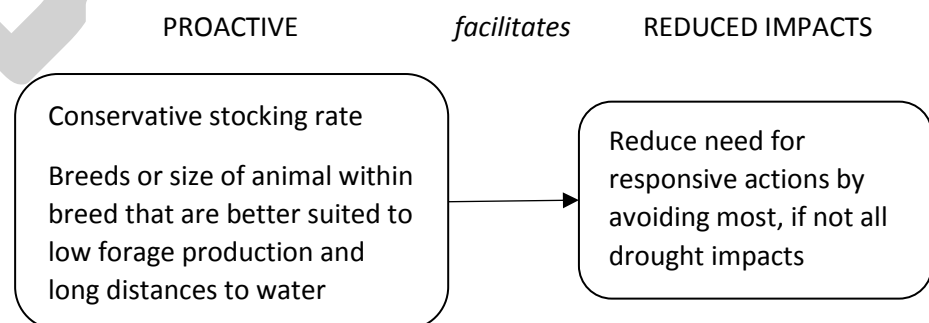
PROACTIVE *facilitates* REDUCED IMPACTS

Conservative stocking rate

Breeds or size of animal within breed that are better suited to low forage production and long distances to water

Reduce need for responsive actions by avoiding most, if not all drought impacts